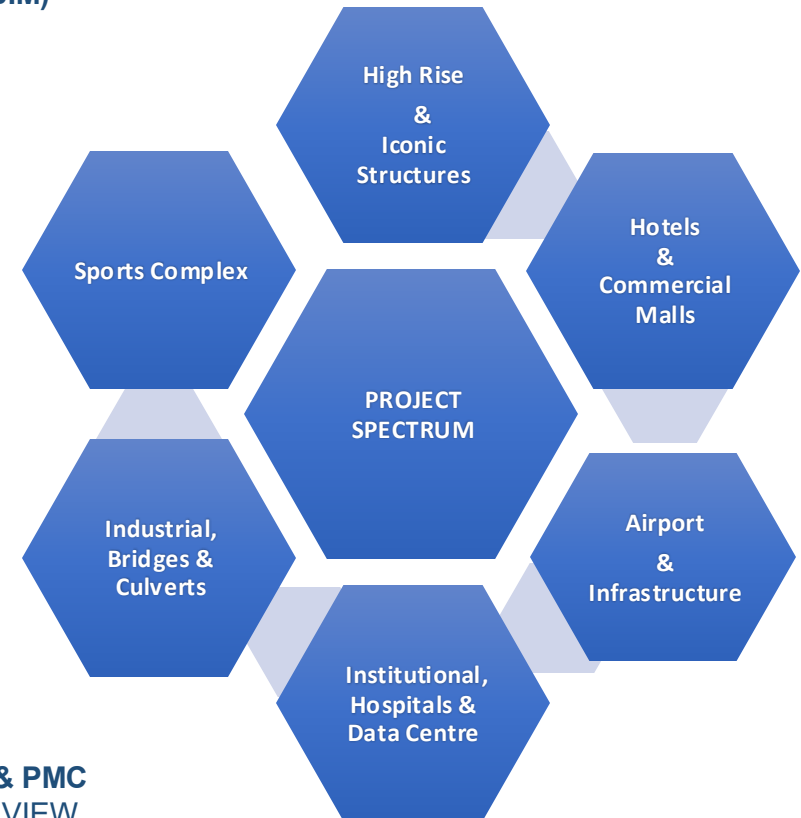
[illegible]M)

High Rise
&
Iconic
Structures

Sports Complex

Hotels
&
Commercial
Malls

PROJECT
SPECTRUM

Industrial,
Bridges &
Culverts

Airport
&
Infrastructure

Institutional,
Hospitals &
Data Centre

& PMC
VIEW